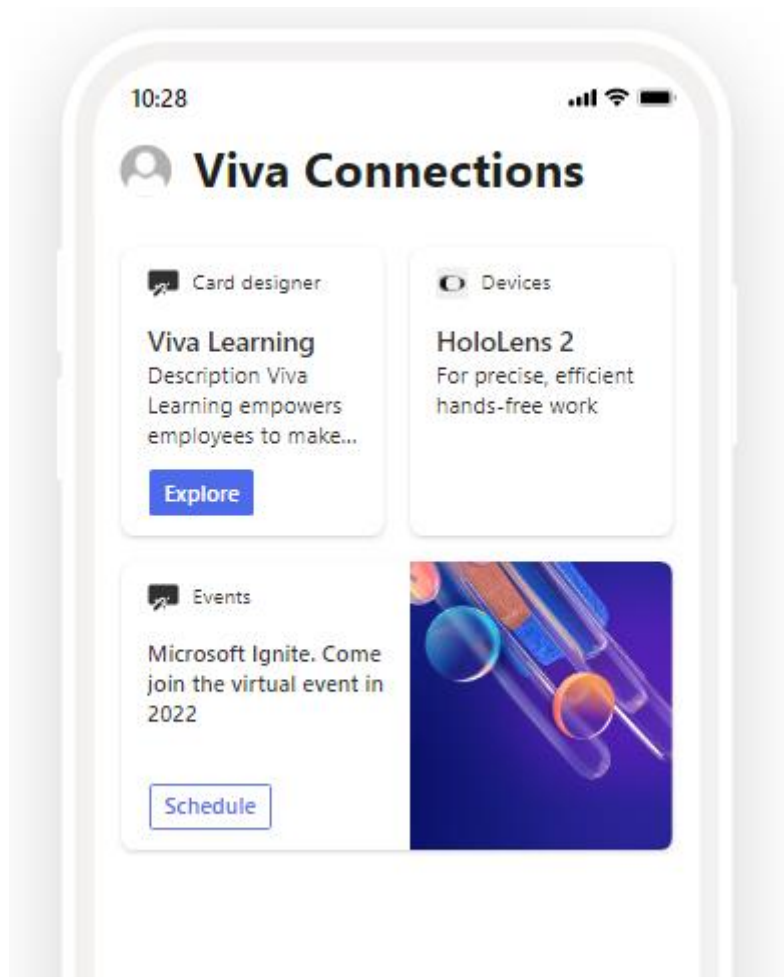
10:28

Viva Connections

Card designer

Viva Learning
Description Viva Learning empowers employees to make...

Explore

Devices

HoloLens 2
For precise, efficient hands-free work

Events

Microsoft Ignite. Come join the virtual event in 2022

Schedule